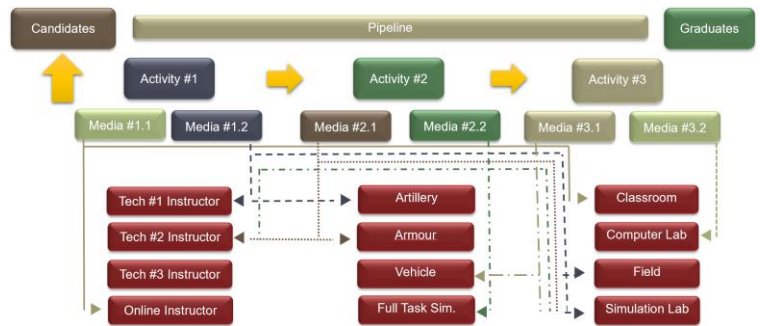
Candidates

Pipeline

Graduates

Activity #1

Activity #2

Activity #3

Media #1.1

Media #1.2

Media #2.1

Media #2.2

Media #3.1

Media #3.2

Tech #1 Instructor

Tech #2 Instructor

Tech #3 Instructor

Online Instructor

Artillery

Armour

Vehicle

Full Task Sim.

Classroom

Computer Lab

Field

Simulation Lab